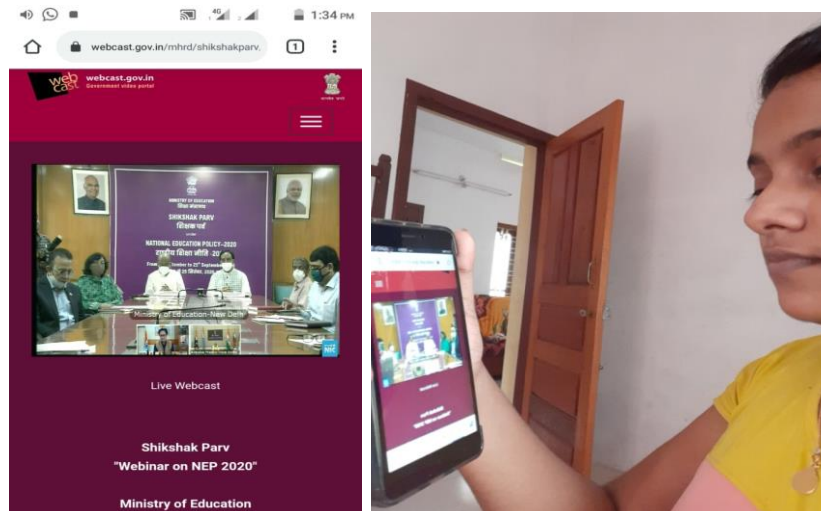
1:34 PM

webcast.gov.in/mhrd/shikshakparv.

1

webcast.gov.in
Government video portal

MINISTRY OF EDUCATION
शिक्षा मंत्रालय

SHIKSHAK PARV
शिक्षक पर्व

NATIONAL EDUCATION POLICY-2020
राष्ट्रीय शिक्षा नीति - 2020

From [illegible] to 25th September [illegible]

Ministry of Education-New Delhi

NIC

Live Webcast

Shikshak Parv
"Webinar on NEP 2020"

Ministry of Education